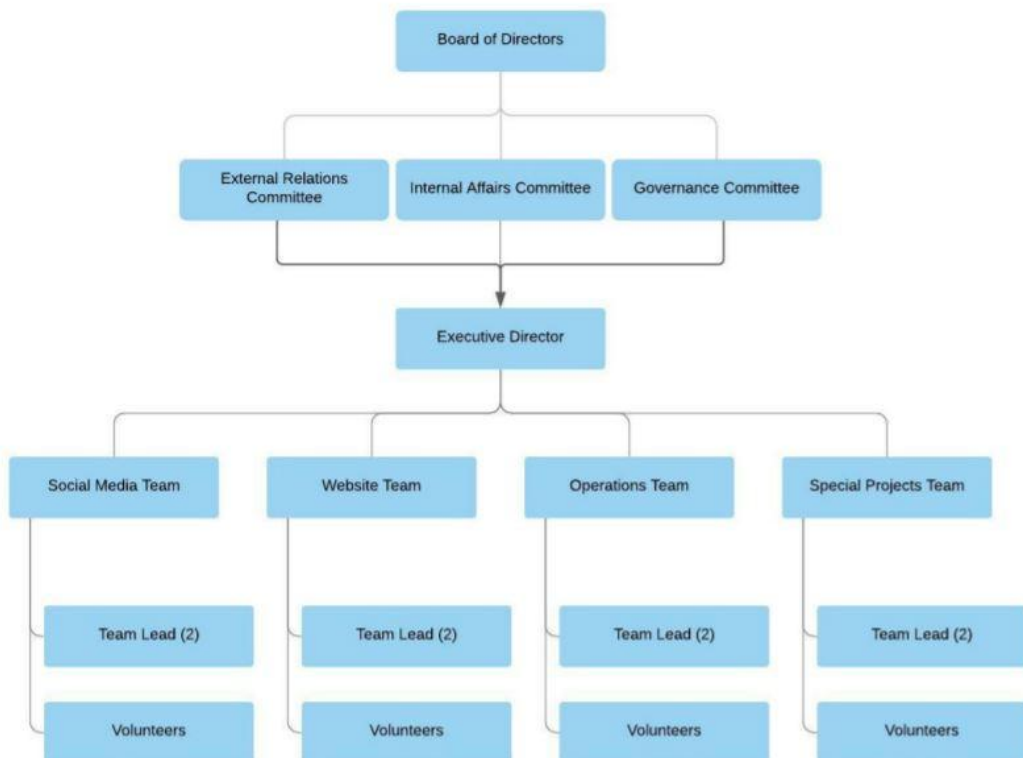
Board of Directors

External Relations Committee

Internal Affairs Committee

Governance Committee

Executive Director

Social Media Team

Website Team

Operations Team

Special Projects Team

Team Lead (2)

Volunteers

Team Lead (2)

Volunteers

Team Lead (2)

Volunteers

Team Lead (2)

Volunteers